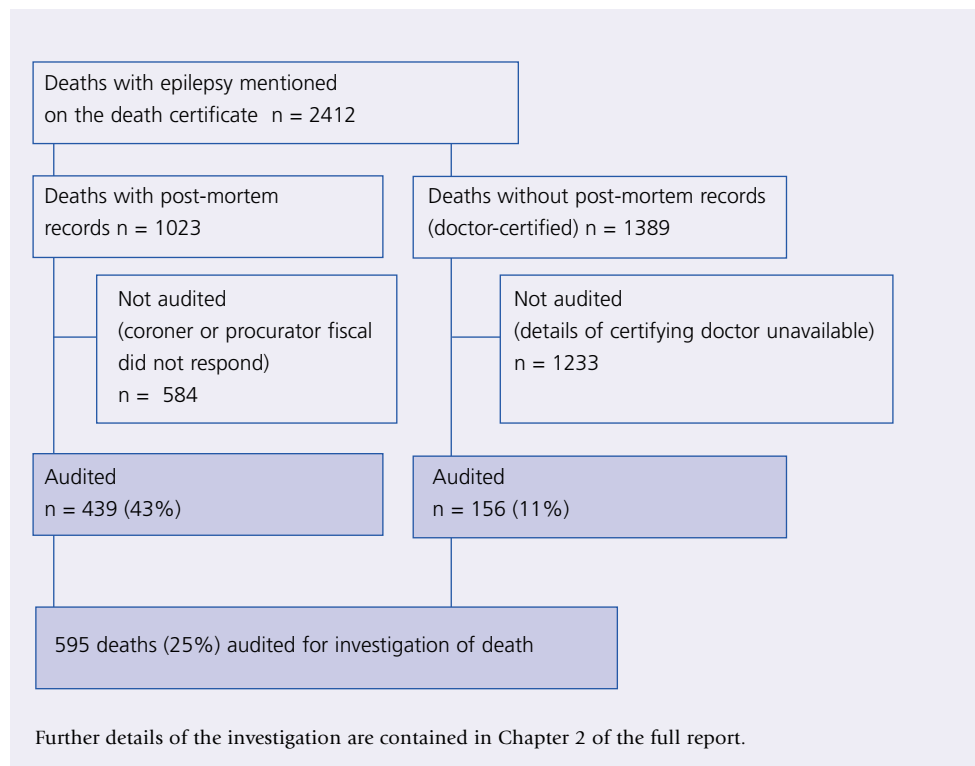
Deaths with epilepsy mentioned on the death certificate n = 2412

Deaths with post-mortem records n = 1023

Deaths without post-mortem records (doctor-certified) n = 1389

Not audited (coroner or procurator fiscal did not respond) n = 584

Not audited (details of certifying doctor unavailable) n = 1233

Audited n = 439 (43%)

Audited n = 156 (11%)

595 deaths (25%) audited for investigation of death

Further details of the investigation are contained in Chapter 2 of the full report.